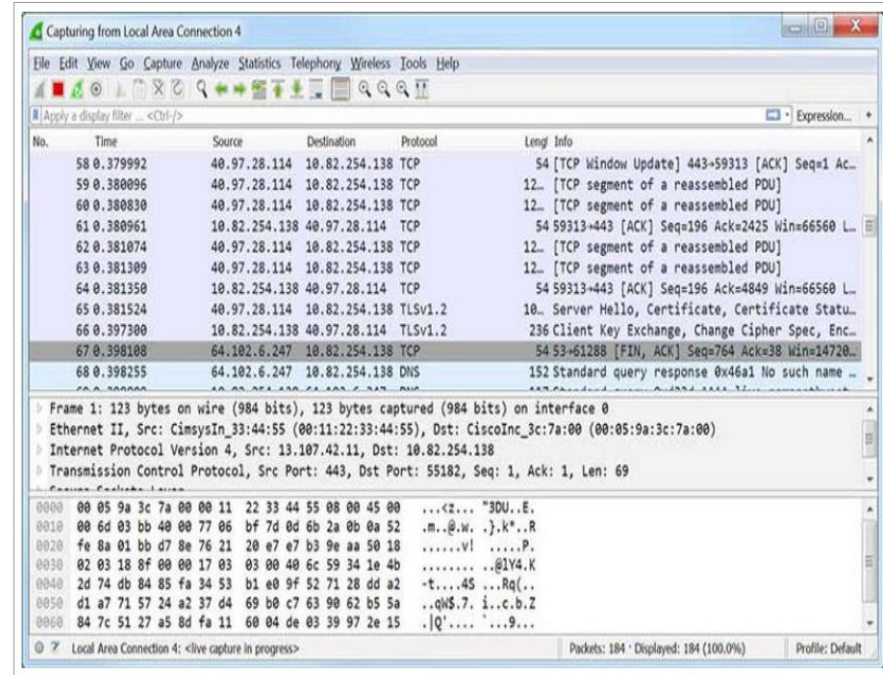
Capturing from Local Area Connection 4

File Edit View Go Capture Analyze Statistics Telephony Wireless Tools Help

Apply a display filter ... <Ctrl-/>

Expression... +

| No. | Time | Source | Destination | Protocol | Lengt | Info |
|---|---|---|---|---|---|---|
| 58 | 0.379992 | 40.97.28.114 | 10.82.254.138 | TCP | 54 | [TCP Window Update] 443→59313 [ACK] Seq=1 Ac… |
| 59 | 0.380096 | 40.97.28.114 | 10.82.254.138 | TCP | 12… | [TCP segment of a reassembled PDU] |
| 60 | 0.380830 | 40.97.28.114 | 10.82.254.138 | TCP | 12… | [TCP segment of a reassembled PDU] |
| 61 | 0.380961 | 10.82.254.138 | 40.97.28.114 | TCP | 54 | 59313→443 [ACK] Seq=196 Ack=2425 Win=66560 L… |
| 62 | 0.381074 | 40.97.28.114 | 10.82.254.138 | TCP | 12… | [TCP segment of a reassembled PDU] |
| 63 | 0.381309 | 40.97.28.114 | 10.82.254.138 | TCP | 12… | [TCP segment of a reassembled PDU] |
| 64 | 0.381350 | 10.82.254.138 | 40.97.28.114 | TCP | 54 | 59313→443 [ACK] Seq=196 Ack=4849 Win=66560 L… |
| 65 | 0.381524 | 40.97.28.114 | 10.82.254.138 | TLSv1.2 | 10… | Server Hello, Certificate, Certificate Statu… |
| 66 | 0.397300 | 10.82.254.138 | 40.97.28.114 | TLSv1.2 | 236 | Client Key Exchange, Change Cipher Spec, Enc… |
| 67 | 0.398108 | 64.102.6.247 | 10.82.254.138 | TCP | 54 | 53→61288 [FIN, ACK] Seq=764 Ack=38 Win=14720… |
| 68 | 0.398255 | 64.102.6.247 | 10.82.254.138 | DNS | 152 | Standard query response 0x46a1 No such name … |

Frame 1: 123 bytes on wire (984 bits), 123 bytes captured (984 bits) on interface 0
Ethernet II, Src: CimsysIn_33:44:55 (00:11:22:33:44:55), Dst: CiscoInc_3c:7a:00 (00:05:9a:3c:7a:00)
Internet Protocol Version 4, Src: 13.107.42.11, Dst: 10.82.254.138
Transmission Control Protocol, Src Port: 443, Dst Port: 55182, Seq: 1, Ack: 1, Len: 69

0000 00 05 9a 3c 7a 00 00 11 22 33 44 55 08 00 45 00 ...<z... "3DU..E.
0010 00 6d 03 bb 40 00 77 06 bf 7d 0d 6b 2a 0b 0a 52 .m..@.w. .}.k*..R
0020 fe 8a 01 bb d7 8e 76 21 20 e7 e7 b3 9e aa 50 18 ......v! .....P.
0030 02 03 18 8f 00 00 17 03 03 00 40 6c 59 34 1e 4b ........ ..@lY4.K
0040 2d 74 db 84 85 fa 34 53 b1 e0 9f 52 71 28 dd a2 -t....4S ...Rq(..
0050 d1 a7 71 57 24 a2 37 d4 69 b0 c7 63 90 62 b5 5a ..qW$.7. i..c.b.Z
0060 84 7c 51 27 a5 8d fa 11 60 04 de 03 39 97 2e 15 .|Q'.... `...9...

Local Area Connection 4: <live capture in progress>
Packets: 184 · Displayed: 184 (100.0%)
Profile: Default